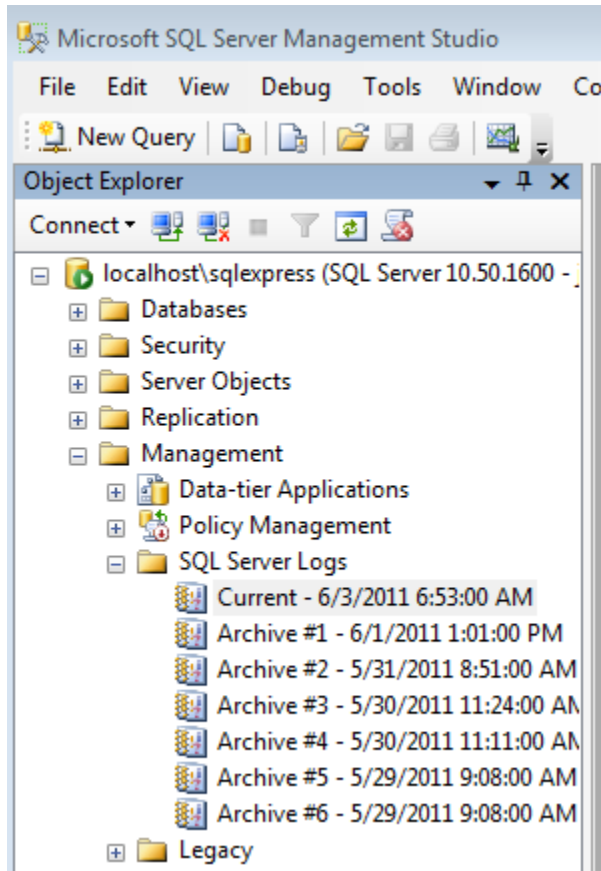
Microsoft SQL Server Management Studio

File Edit View Debug Tools Window Co

New Query

Object Explorer

Connect

localhost\sqlexpress (SQL Server 10.50.1600 -

Databases

Security

Server Objects

Replication

Management

Data-tier Applications

Policy Management

SQL Server Logs

Current - 6/3/2011 6:53:00 AM

Archive #1 - 6/1/2011 1:01:00 PM

Archive #2 - 5/31/2011 8:51:00 AM

Archive #3 - 5/30/2011 11:24:00 AN

Archive #4 - 5/30/2011 11:11:00 AN

Archive #5 - 5/29/2011 9:08:00 AM

Archive #6 - 5/29/2011 9:08:00 AM

Legacy